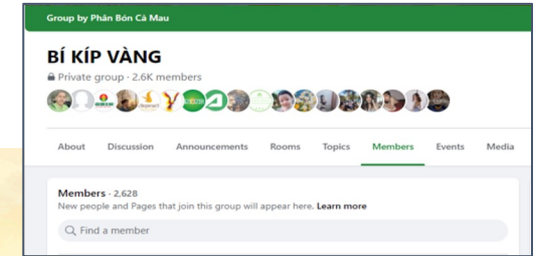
Group by Phân Bón Cà Mau

BÍ KÍP VÀNG

Private group · 2.6K members

About Discussion Announcements Rooms Topics Members Events Media

Members · 2,628

New people and Pages that join this group will appear here. Learn more

Find a member